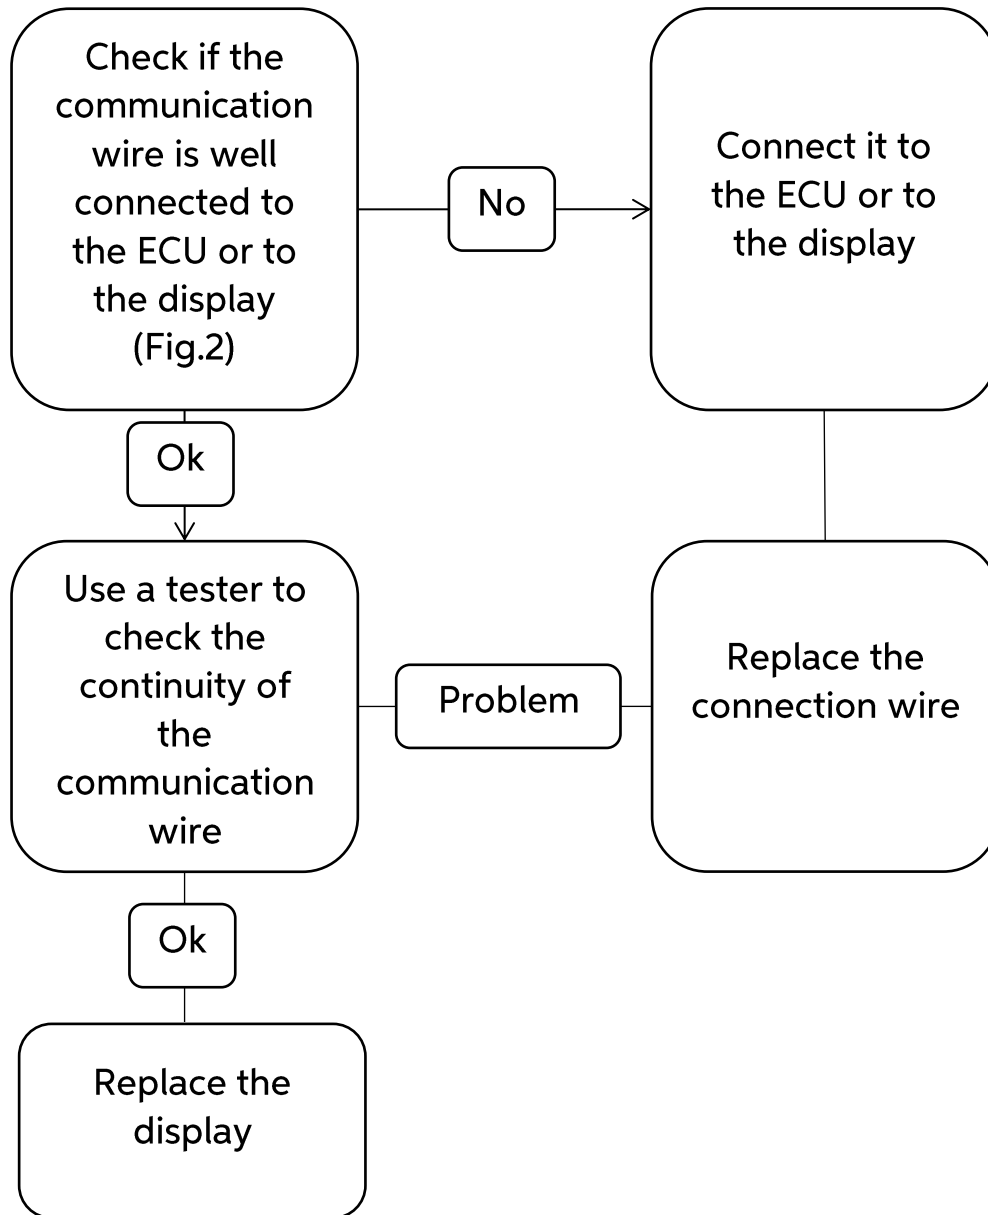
Check if the communication wire is well connected to the ECU or to the display (Fig.2)

No

Connect it to the ECU or to the display

Ok

Use a tester to check the continuity of the communication wire

Problem

Replace the connection wire

Ok

Replace the display